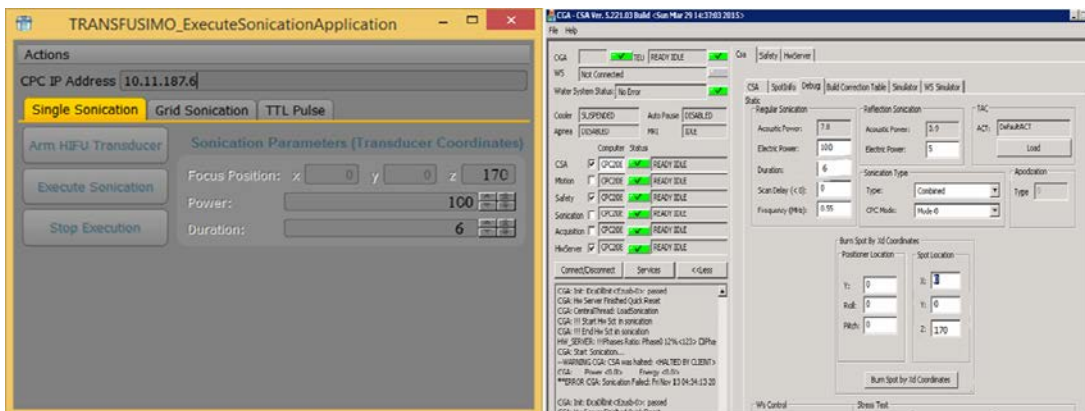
TRANSFUSIMO_ExecuteSonicationApplication

Actions

CPC IP Address 10.11.187.6

Single Sonication | Grid Sonication | TTL Pulse

Arm HIFU Transducer

Execute Sonication

Stop Execution

Sonication Parameters (Transducer Coordinates)

Focus Position: x 0 y 0 z 170

Power: 100

Duration: 6

CGA - CSA Ver. 5.221.03 Build <Sun Mar 29 14:37:03 2015>

File Help

CGA | TEU | READY IDLE

WS | Not Connected

Water System Status: No Error

Cooler SUSPENDED | Auto Pause DISABLED

Apnea DISABLED | MRI EXE

Computer Status

CSA | CPC200 | READY IDLE

Motion | CPC200 | READY IDLE

Safety | CPC200 | READY IDLE

Sonication | CPC200 | READY IDLE

Acquisition | CPC200 | READY IDLE

HwServer | CPC200 | READY IDLE

Connect/Disconnect | Services | <<Less

CSA: Init: ExoBlint <Exob-0>: passed
CSA: Hw Server Finished Quick Reset
CSA: CentralThread: LoadSonication
CSA: !!! Start Hw Sct in sonication
CSA: !!! End Hw Sct in sonication
HW_SERVER: !!Phases Ratio: Phase0 12% <123> [Phe
CSA: Start Sonication...
--WARNING CSA: CSA was halted: <HALTED BY CLIENT>
CSA: Power <0.0> Energy <0.0>
**ERROR CSA: Sonication Failed: Fri Nov 13 04:34:13 20

CSA: Init: ExoBlint <Exob-0>: passed

Csa | Safety | HwServer

CSA | SpotInfo | Debug | Build Correction Table | Simulator | WS Simulator

Static

Regular Sonication

Acoustic Power: 7.8

Electric Power: 100

Duration: 6

Scan Delay (< 0): 0

Frequency (MHz): 0.55

Reflection Sonication

Acoustic Power: 3.9

Electric Power: 5

TAC

ACT: DefaultACT

Load

Sonication Type

Type: Combined

CPC Mode: Mode-0

Apodization

Type 0

Burn Spot By Xd Coordinates

Positioner Location

Y: 0

Roll: 0

Pitch: 0

Spot Location

X: 0

Y: 0

Z: 170

Burn Spot by Xd Coordinates

Ws Control

Stress Test